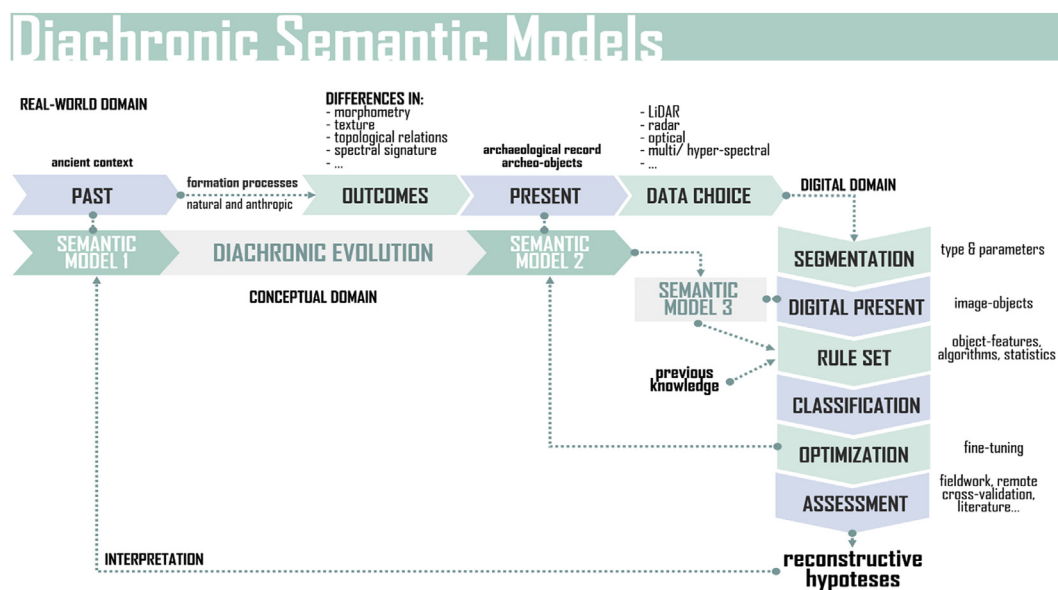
Diachronic Semantic Models

REAL-WORLD DOMAIN

DIFFERENCES IN:
- morphometry
- texture
- topological relations
- spectral signature
- ...

- LiDAR
- radar
- optical
- multi/ hyper-spectral
- ...

ancient context

PAST

formation processes
natural and anthropic

OUTCOMES

archaeological record
archeo-objects

PRESENT

DATA CHOICE

DIGITAL DOMAIN

SEMANTIC MODEL 1

DIACHRONIC EVOLUTION

SEMANTIC MODEL 2

CONCEPTUAL DOMAIN

SEGMENTATION

type & parameters

SEMANTIC MODEL 3

DIGITAL PRESENT

image-objects

RULE SET

object-features, algorithms, statistics

previous knowledge

CLASSIFICATION

OPTIMIZATION

fine-tuning

ASSESSMENT

fieldwork, remote cross-validation, literature...

INTERPRETATION

reconstructive hypoteses